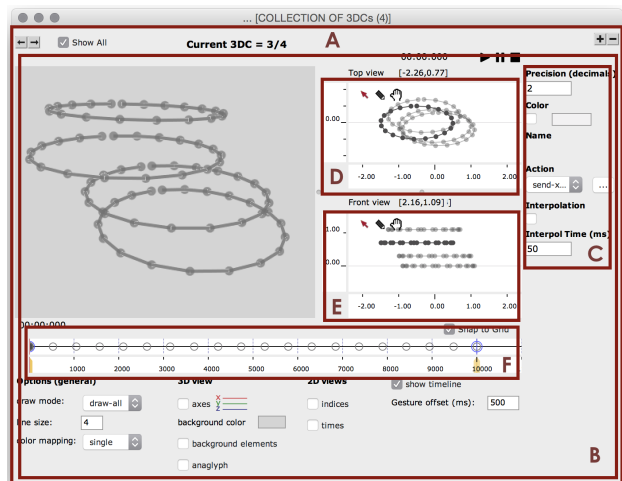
... [COLLECTION OF 3DCs (4)]

Show All

Current 3DC = 3/4

A

+ -

00:00:000

Top view [-2.26,0.77]

0.00

-2.00 -1.00 0.00 1.00 2.00

D

Front view [2.16,1.09]

1.00

0.00

-2.00 -1.00 0.00 1.00 2.00

E

Precision (decimals)

2

Color

Name

Action

send-x...

...

Interpolation

Interpol Time (ms)

50

C

00:00:000

Snap to Grid

1000 2000 3000 4000 5000 6000 7000 8000 9000 10000

F

Options (general)

draw mode: draw-all

line size: 4

color mapping: single

3D view

axes

background color

background elements

anaglyph

2D views

indices

times

show timeline

Gesture offset (ms): 500

B